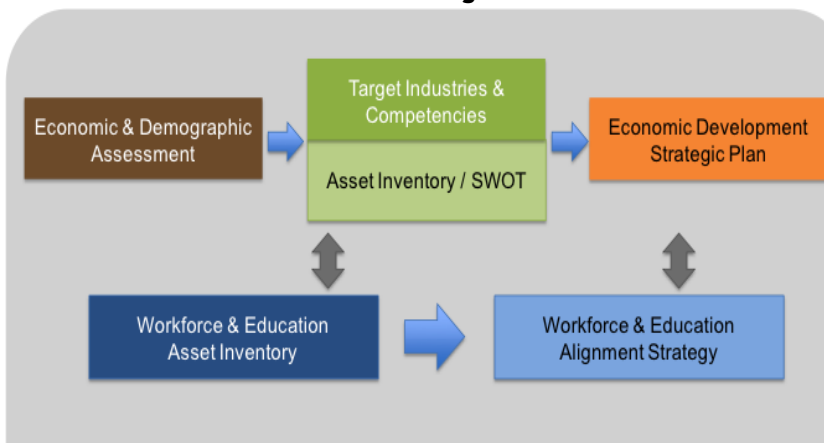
Economic & Demographic Assessment

Target Industries & Competencies

Asset Inventory / SWOT

Economic Development Strategic Plan

Workforce & Education Asset Inventory

Workforce & Education Alignment Strategy